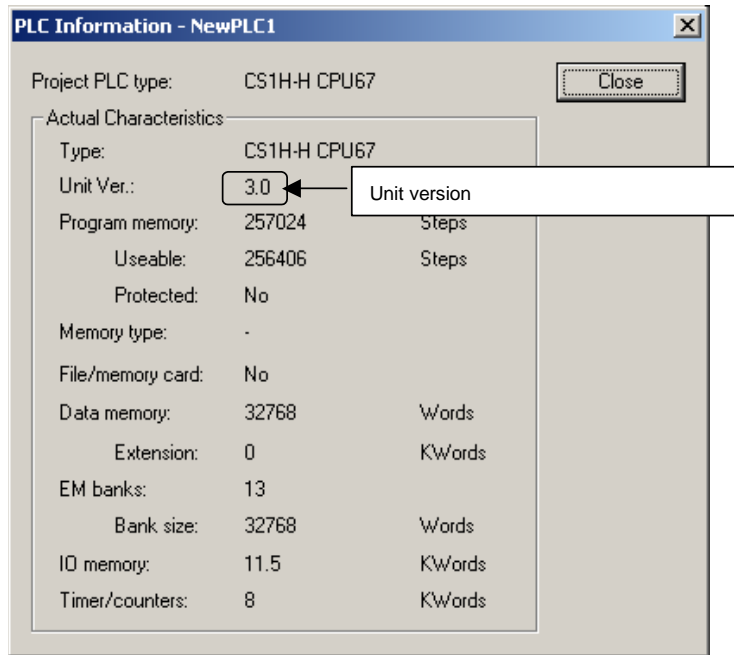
PLC Information - NewPLC1

Project PLC type: CS1H-H CPU67

Close

Actual Characteristics

| | | |
|---|---|---|
| Type: | CS1H-H CPU67 | |
| Unit Ver.: | 3.0 | |
| Program memory: | 257024 | Steps |
| Useable: | 256406 | Steps |
| Protected: | No | |
| Memory type: | - | |
| File/memory card: | No | |
| Data memory: | 32768 | Words |
| Extension: | 0 | KWords |
| EM banks: | 13 | |
| Bank size: | 32768 | Words |
| IO memory: | 11.5 | KWords |
| Timer/counters: | 8 | KWords |

Unit version